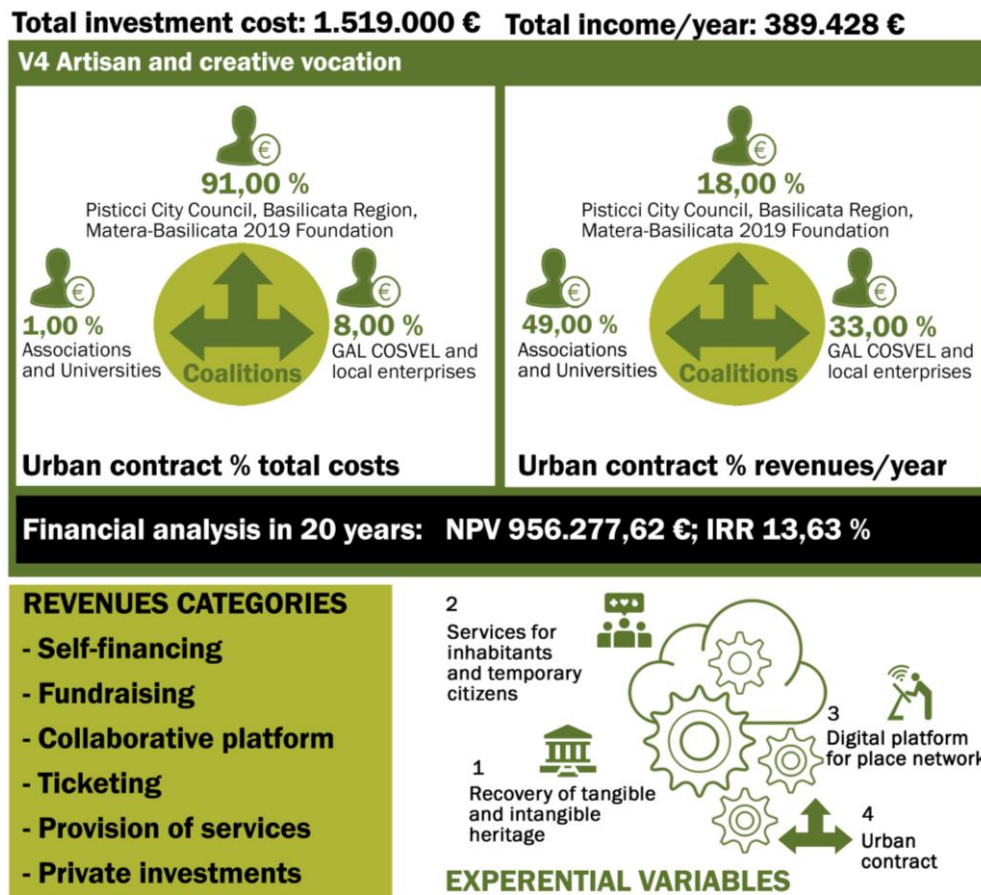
Total investment cost: 1.519.000 € Total income/year: 389.428 €

V4 Artisan and creative vocation

91,00 %
Pisticci City Council, Basilicata Region, Matera-Basilicata 2019 Foundation

1,00 %
Associations and Universities

Coalitions

8,00 %
GAL COSVEL and local enterprises

Urban contract % total costs

18,00 %
Pisticci City Council, Basilicata Region, Matera-Basilicata 2019 Foundation

49,00 %
Associations and Universities

Coalitions

33,00 %
GAL COSVEL and local enterprises

Urban contract % revenues/year

Financial analysis in 20 years: NPV 956.277,62 €; IRR 13,63 %

REVENUES CATEGORIES
- Self-financing
- Fundraising
- Collaborative platform
- Ticketing
- Provision of services
- Private investments

2
Services for inhabitants and temporary citizens

3
Digital platform for place network

1
Recovery of tangible and intangible heritage

4
Urban contract

EXPERIENTIAL VARIABLES